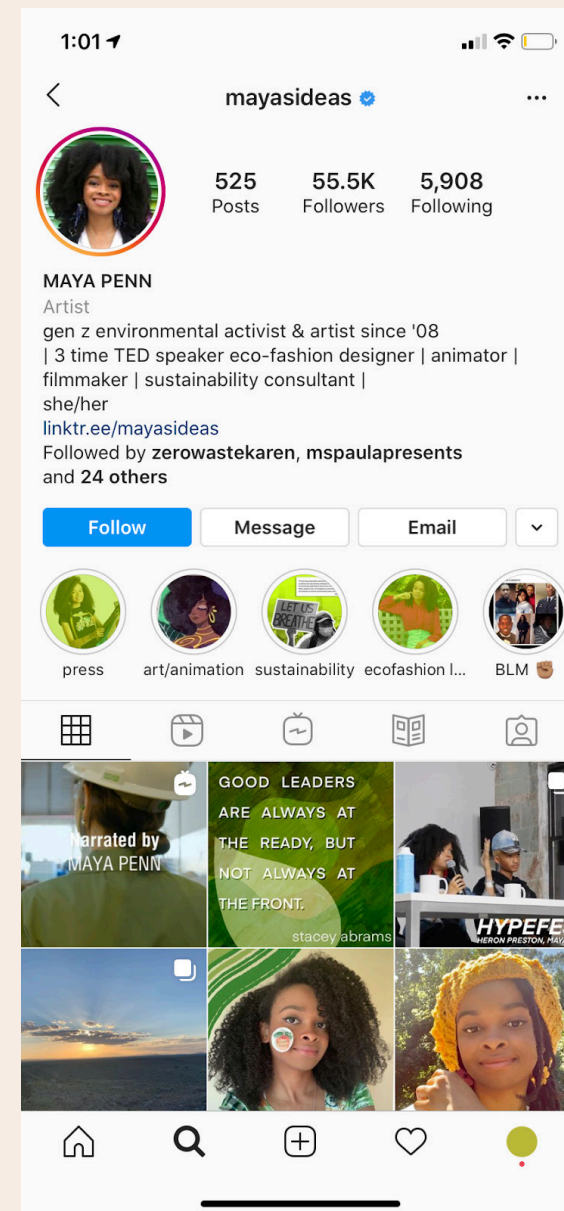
1:01

mayasideas

525 Posts
55.5K Followers
5,908 Following

MAYA PENN
Artist
gen z environmental activist & artist since '08 | 3 time TED speaker eco-fashion designer | animator | filmmaker | sustainability consultant |
she/her
linktr.ee/mayasideas
Followed by zerowastekaren, mspaulapresents and 24 others

Follow
Message
Email

press
art/animation
LET US BREATHE
sustainability
ecofashion l...
BLM

Narrated by MAYA PENN

GOOD LEADERS ARE ALWAYS AT THE READY, BUT NOT ALWAYS AT THE FRONT.
stacey abrams

HYPEFE
HERON PRESTON, MAY